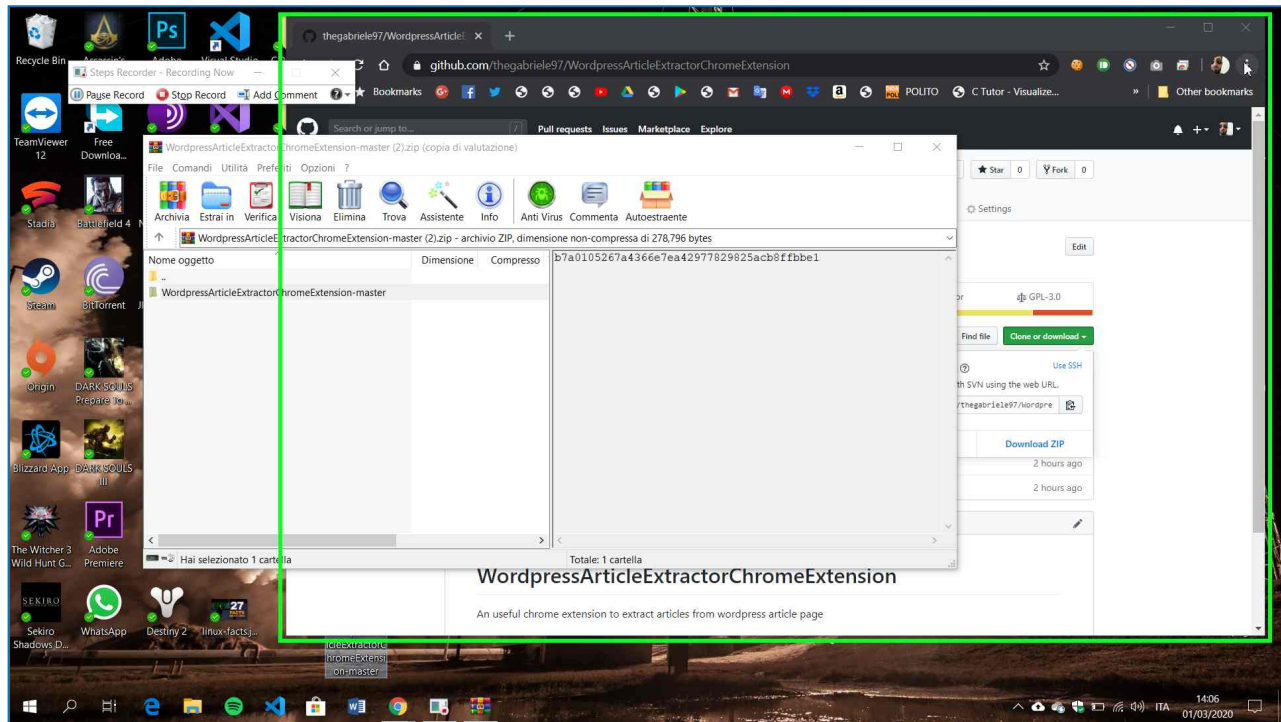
Recycle Bin
Assassin's
Adobe
Visual Studio
Steps Recorder - Recording Now
Pause Record
Stop Record
Add Comment
TeamViewer 12
Free Downloa...
Stadia
Battlefield 4
Steam
BitTorrent
Origin
DARK SOULS Prepare To...
Blizzard App
DARK SOULS III
The Witcher 3 Wild Hunt G...
Adobe Premiere
Sekiro Shadows D...
WhatsApp
Destiny 2
linux-facts.j...

thegabriele97/WordpressArticleE ×
github.com/thegabriele97/WordpressArticleExtractorChromeExtension
Bookmarks
POLITO
C Tutor - Visualize...
Other bookmarks
Search or jump to...
Pull requests Issues Marketplace Explore
Star 0
Fork 0
Settings
Edit
GPL-3.0
Find file
Clone or download
Use SSH
th SVN using the web URL.
/thegabriele97/Wordpre
Download ZIP
2 hours ago
2 hours ago
WordpressArticleExtractorChromeExtension
An useful chrome extension to extract articles from wordpress article page

WordpressArticleExtractorChromeExtension-master (2).zip (copia di valutazione)
File Comandi Utilità Preferiti Opzioni ?
Archivia Estrai in Verifica Visiona Elimina Trova Assistente Info Anti Virus Commenta Autoestraente
WordpressArticleExtractorChromeExtension-master (2).zip - archivio ZIP, dimensione non-compressa di 278,796 bytes
Nome oggetto
Dimensione
Compresso
..
WordpressArticleExtractorChromeExtension-master
b7a0105267a4366e7ea42977829825acb8ffbbe1
Hai selezionato 1 cartella
Totale: 1 cartella

cleExtractorChromeExtension-master

ITA
14:06
01/03/2020